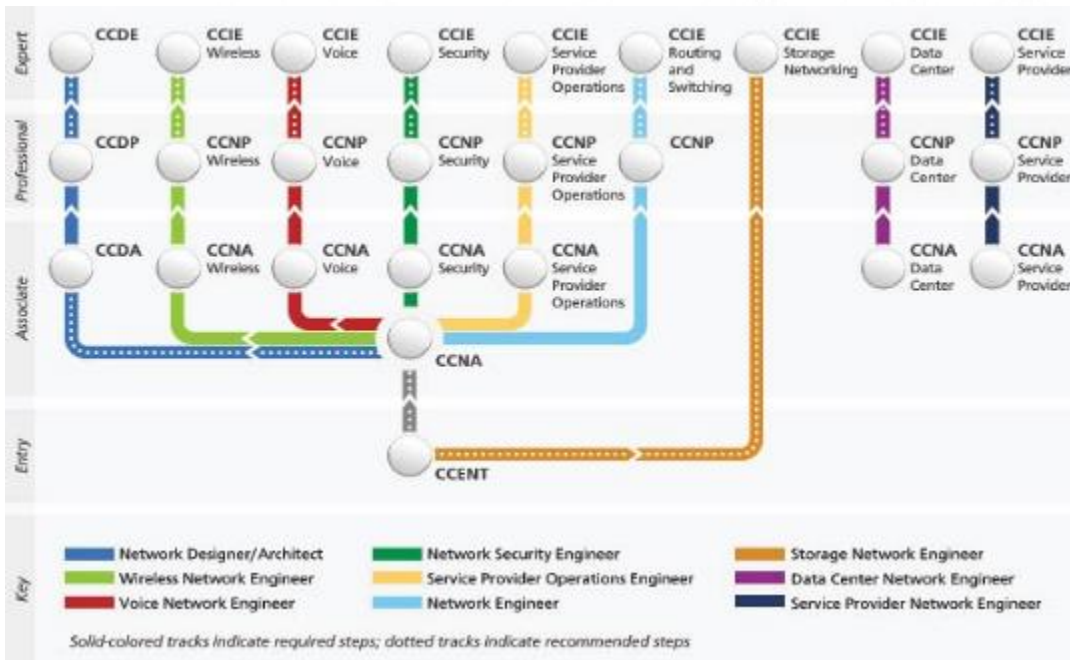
Expert

CCDE

CCIE Wireless

CCIE Voice

CCIE Security

CCIE Service Provider Operations

CCIE Routing and Switching

CCIE Storage Networking

CCIE Data Center

CCIE Service Provider

Professional

CCDP

CCNP Wireless

CCNP Voice

CCNP Security

CCNP Service Provider Operations

CCNP

CCNP Data Center

CCNP Service Provider

Associate

CCDA

CCNA Wireless

CCNA Voice

CCNA Security

CCNA Service Provider Operations

CCNA Data Center

CCNA Service Provider

CCNA

Entry

CCENT

Key

Network Designer/Architect

Wireless Network Engineer

Voice Network Engineer

Network Security Engineer

Service Provider Operations Engineer

Network Engineer

Storage Network Engineer

Data Center Network Engineer

Service Provider Network Engineer

Solid-colored tracks indicate required steps; dotted tracks indicate recommended steps